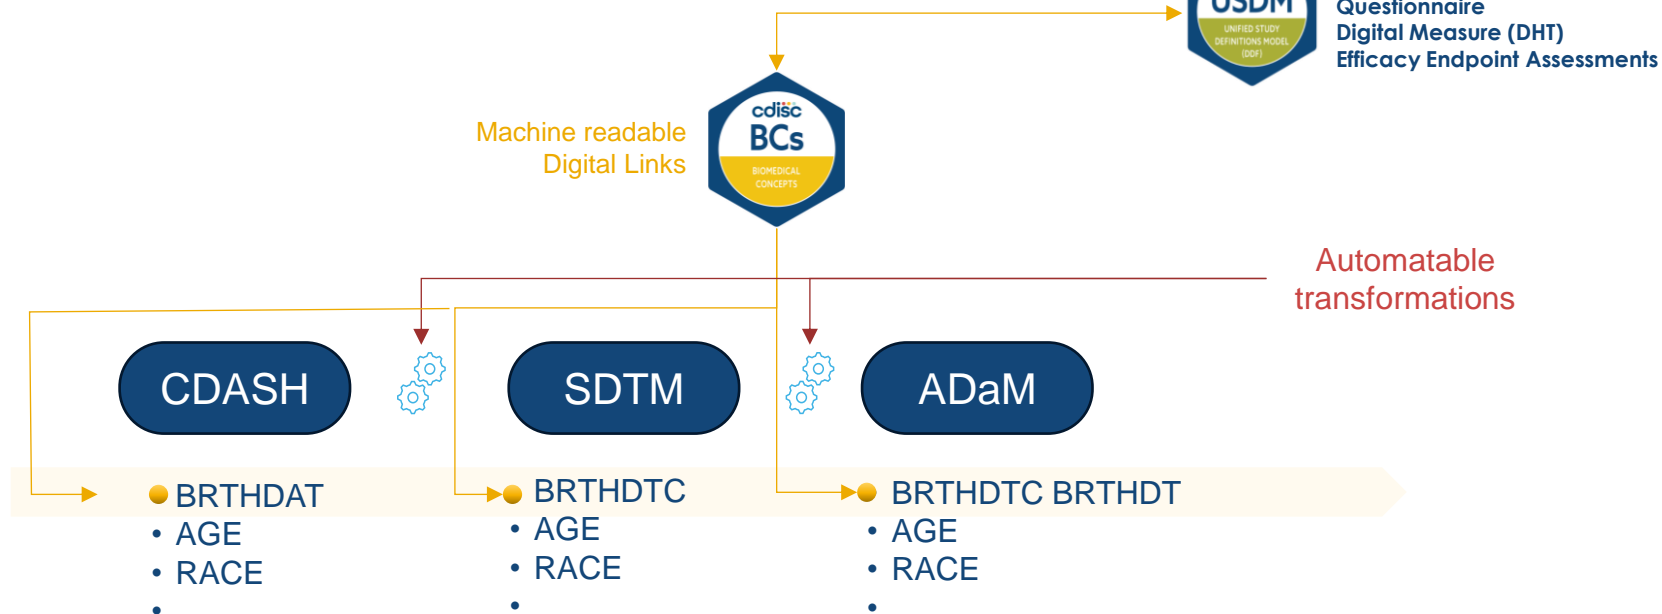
USDM
UNIFIED STUDY DEFINITIONS MODEL (DDF)

Questionnaire
Digital Measure (DHT)
Efficacy Endpoint Assessments

Machine readable Digital Links

cdisc
BCs
BIOMEDICAL CONCEPTS

Automatable transformations

CDASH

SDTM

ADaM

BRTHDAT
• AGE
• RACE
•

BRTHDTC
• AGE
• RACE
•

BRTHDTC BRTHDT
• AGE
• RACE
•